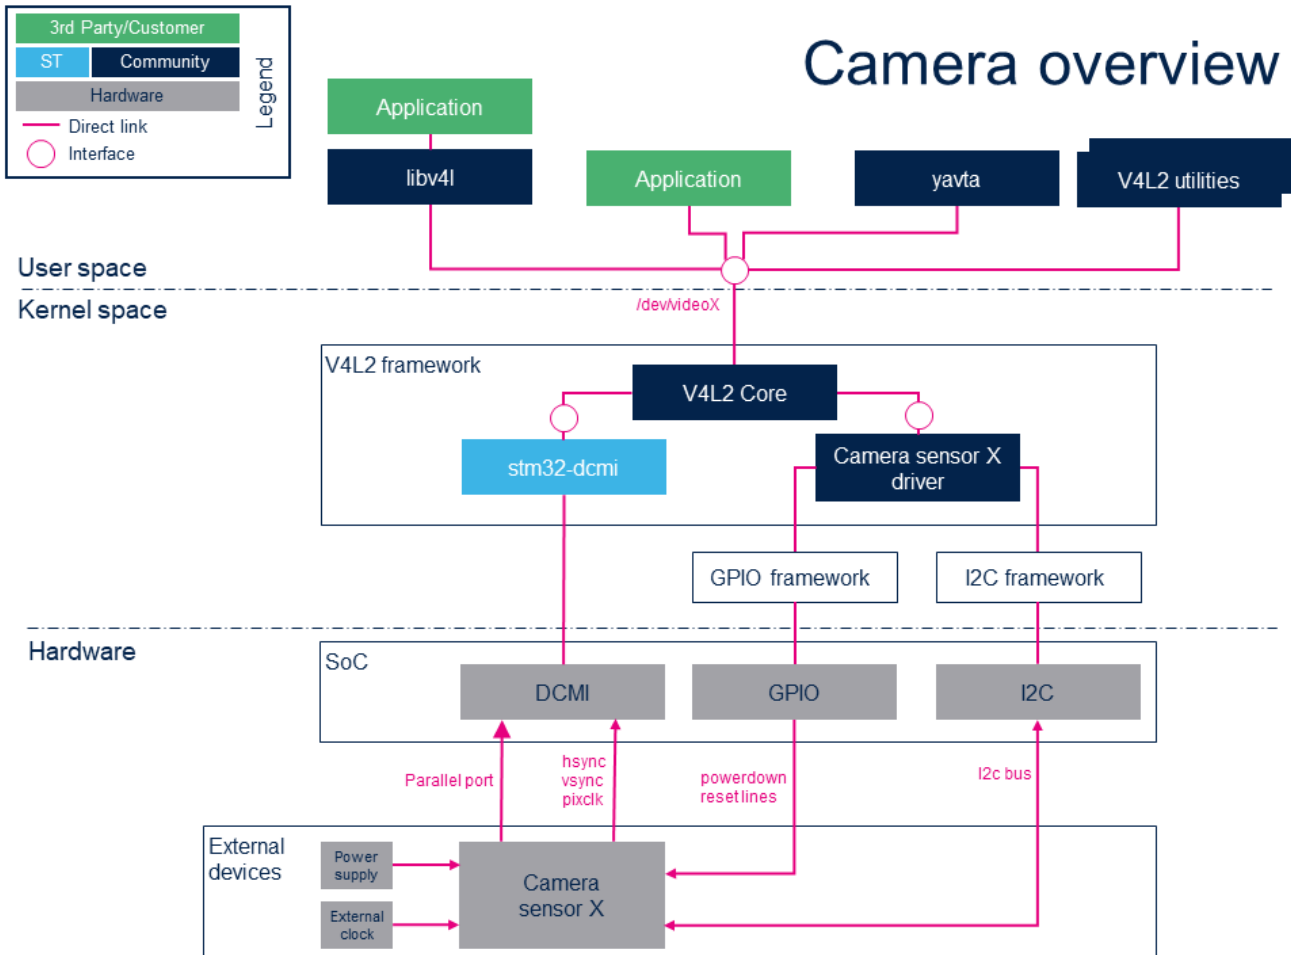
3rd Party/Customer
ST
Community
Hardware
Direct link
Interface
Legend

Camera overview

Application
libv4l
Application
yavta
V4L2 utilities

User space
Kernel space
/dev/videoX

V4L2 framework
V4L2 Core
stm32-dcmi
Camera sensor X driver

GPIO framework
I2C framework

Hardware
SoC
DCMI
GPIO
I2C

Parallel port
hsync
vsync
pixclk
powerdown
reset lines
I2c bus

External devices
Power supply
External clock
Camera sensor X